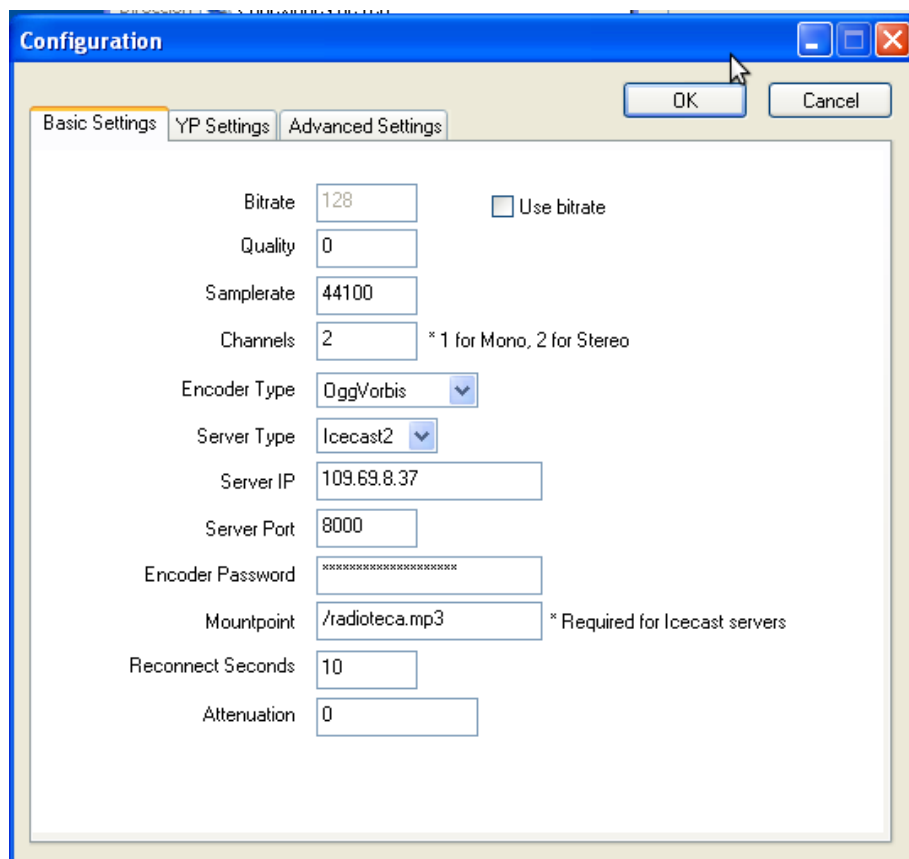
Configuration

OK

Cancel

Basic Settings

YP Settings

Advanced Settings

Bitrate 128

Use bitrate

Quality 0

Samplerate 44100

Channels 2

* 1 for Mono, 2 for Stereo

Encoder Type OggVorbis

Server Type Icecast2

Server IP 109.69.8.37

Server Port 8000

Encoder Password ********************

Mountpoint /radioteca.mp3

* Required for Icecast servers

Reconnect Seconds 10

Attenuation 0